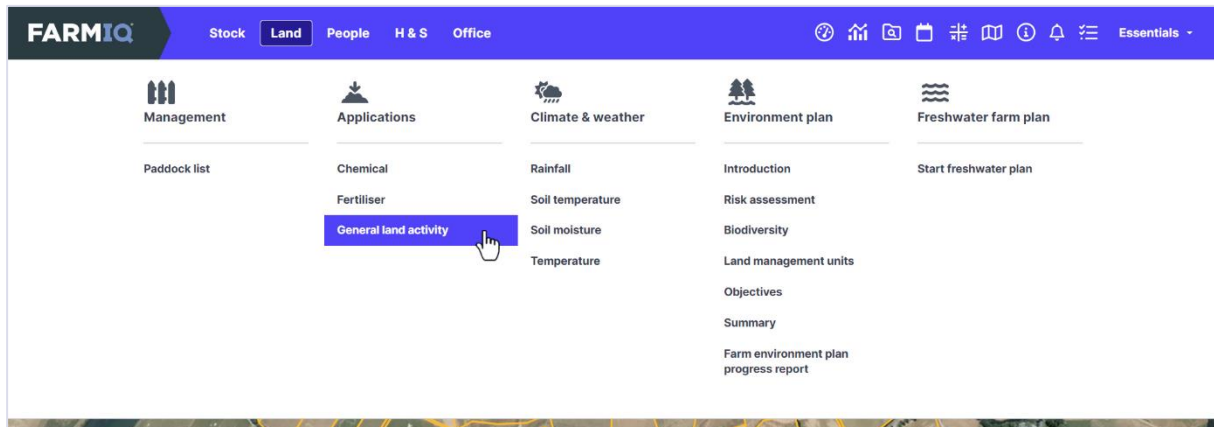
FARMIQ

Stock Land People H & S Office

Essentials

Management

Paddock list

Applications

Chemical

Fertiliser

General land activity

Climate & weather

Rainfall

Soil temperature

Soil moisture

Temperature

Environment plan

Introduction

Risk assessment

Biodiversity

Land management units

Objectives

Summary

Farm environment plan progress report

Freshwater farm plan

Start freshwater plan